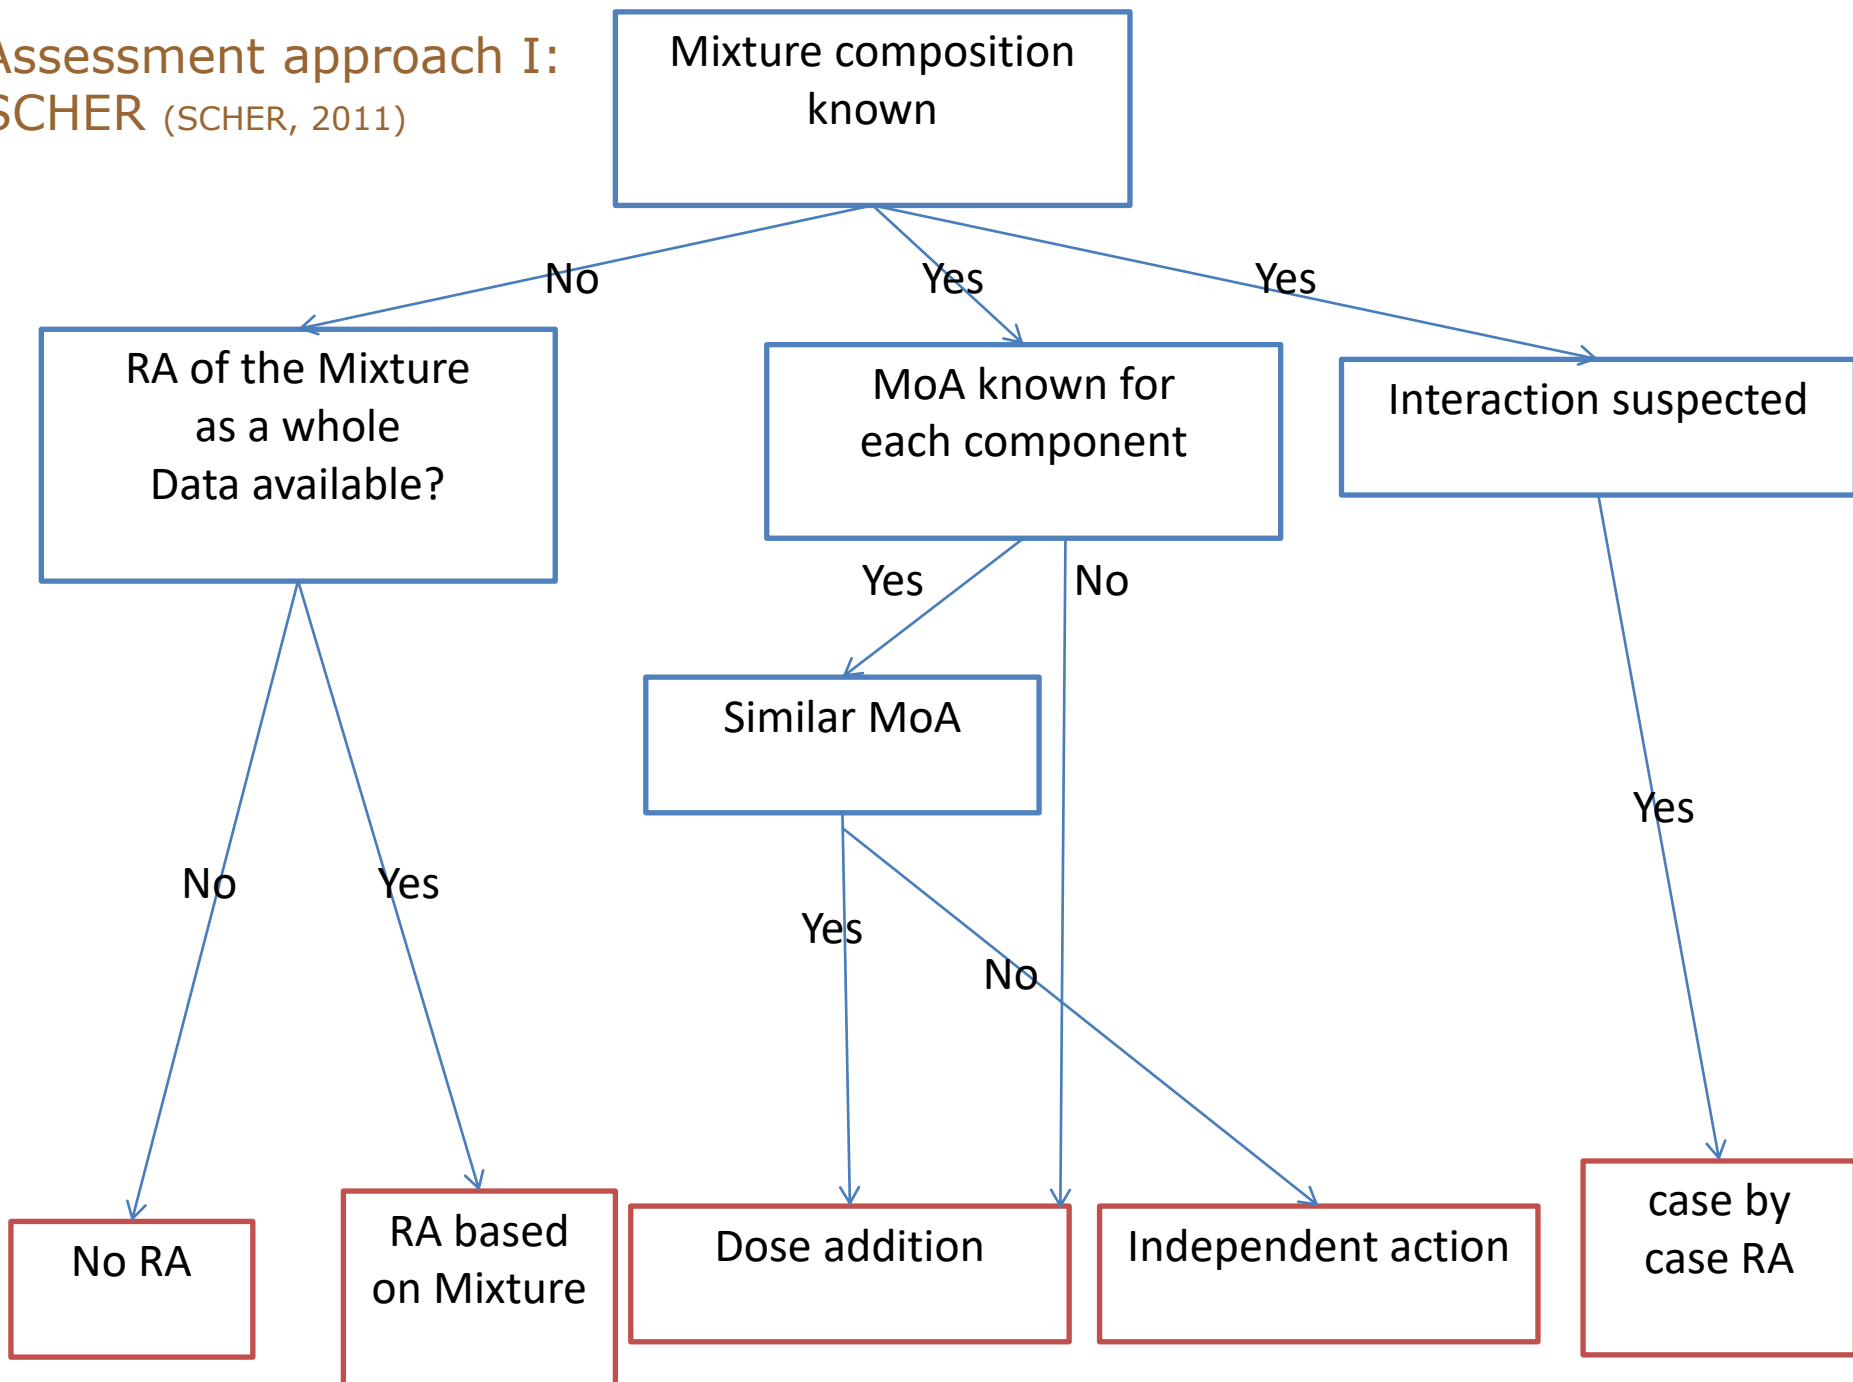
Assessment approach I: SCHER (SCHER, 2011)

Mixture composition known

No

Yes

Yes

RA of the Mixture as a whole Data available?

MoA known for each component

Interaction suspected

Yes

No

Similar MoA

No

Yes

Yes

No

Yes

No RA

RA based on Mixture

Dose addition

Independent action

case by case RA